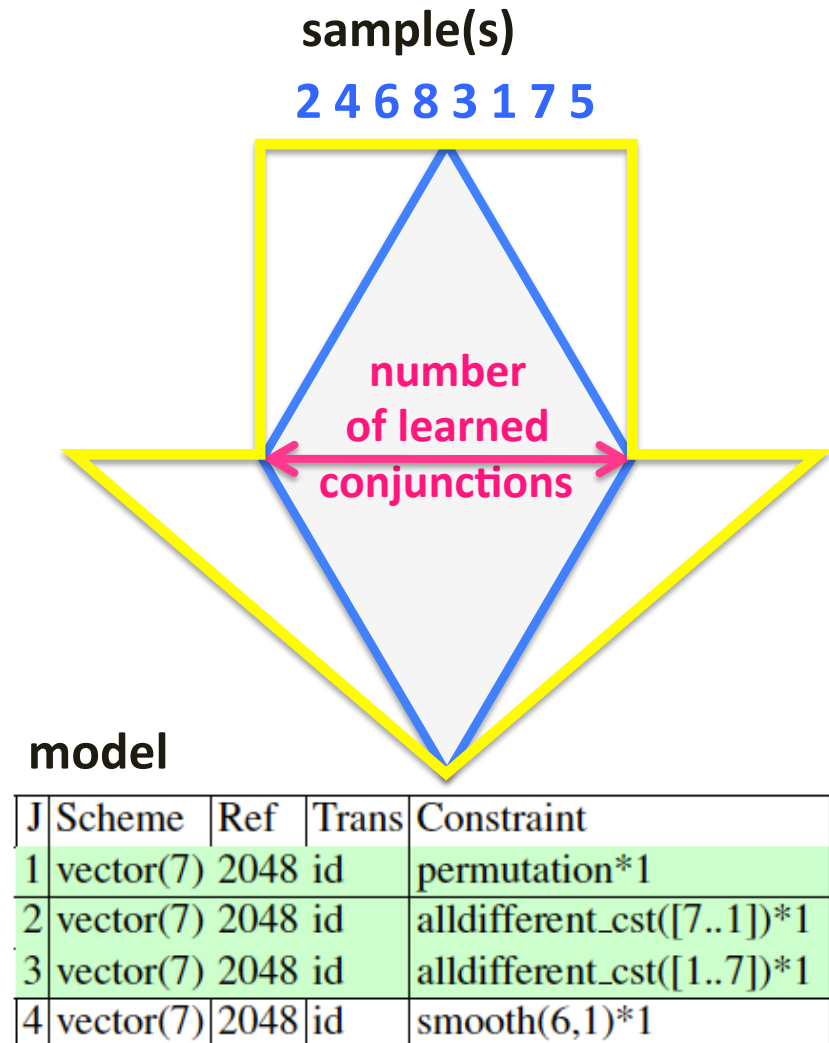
sample(s)

2 4 6 8 3 1 7 5

number of learned conjunctions

model

| J | Scheme | Ref | Trans | Constraint |
|---|---|---|---|---|
| 1 | vector(7) | 2048 | id | permutation*1 |
| 2 | vector(7) | 2048 | id | alldifferent_cst([7..1])*1 |
| 3 | vector(7) | 2048 | id | alldifferent_cst([1..7])*1 |
| 4 | vector(7) | 2048 | id | smooth(6,1)*1 |